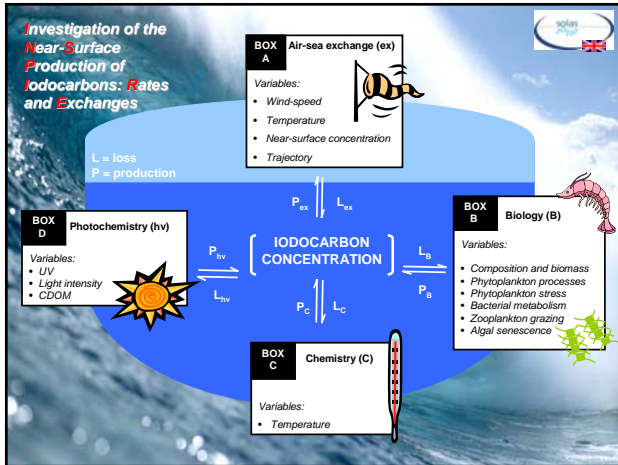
Investigation of the Near-Surface Production of Iodocarbons: Rates and Exchanges

solas

BOX A Air-sea exchange (ex)

Variables:
• Wind-speed
• Temperature
• Near-surface concentration
• Trajectory

L = loss
P = production

$P_{ex}$ $L_{ex}$

BOX D Photochemistry (hv)

Variables:
• UV
• Light intensity
• CDOM

$P_{hv}$
$L_{hv}$

IODOCARBON CONCENTRATION

$L_B$
$P_B$

BOX B Biology (B)

Variables:
• Composition and biomass
• Phytoplankton processes
• Phytoplankton stress
• Bacterial metabolism
• Zooplankton grazing
• Algal senescence

$P_C$ $L_C$

BOX C Chemistry (C)

Variables:
• Temperature